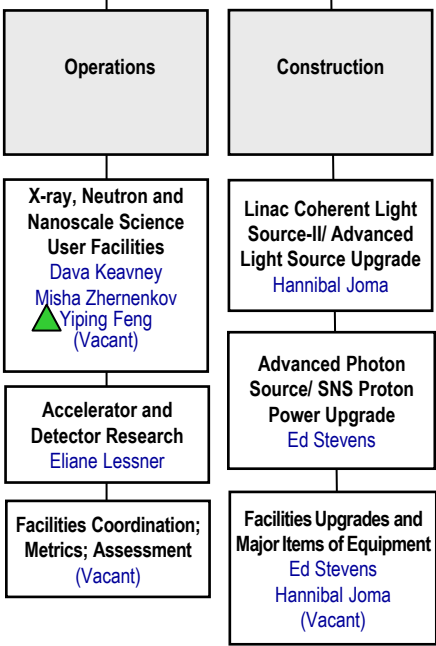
Operations

X-ray, Neutron and Nanoscale Science User Facilities
Dava Keavney
Misha Zhernenkov
Yiping Feng
(Vacant)

Accelerator and Detector Research
Eliane Lessner

Facilities Coordination; Metrics; Assessment
(Vacant)

Construction

Linac Coherent Light Source-II/ Advanced Light Source Upgrade
Hannibal Joma

Advanced Photon Source/ SNS Proton Power Upgrade
Ed Stevens

Facilities Upgrades and Major Items of Equipment
Ed Stevens
Hannibal Joma
(Vacant)